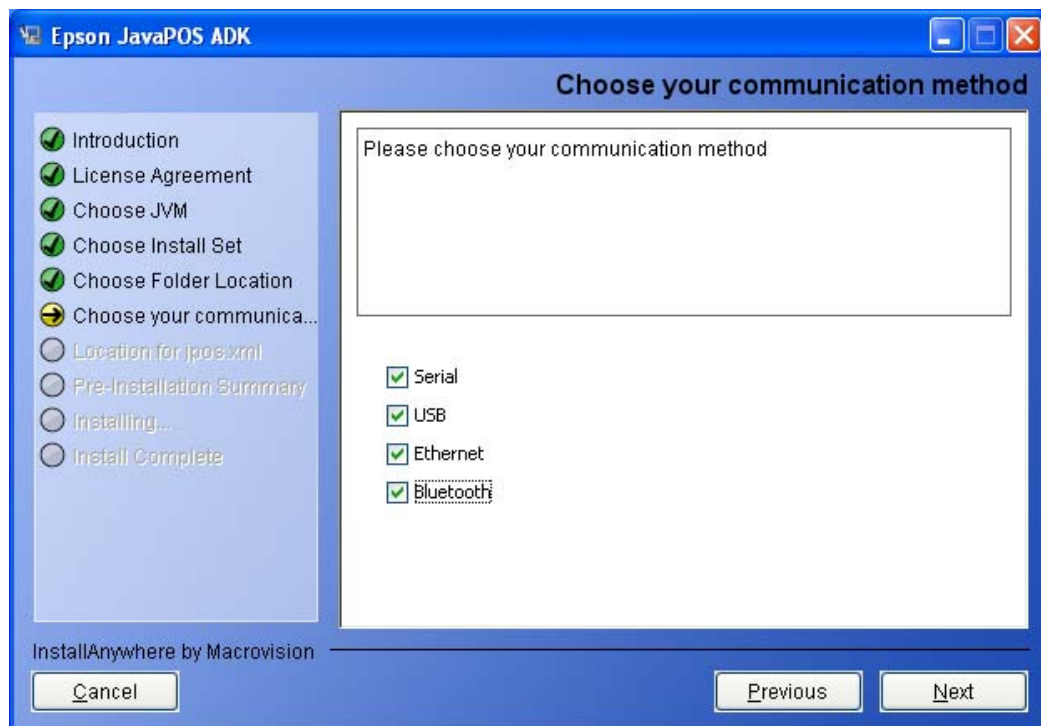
Epson JavaPOS ADK

Choose your communication method

Introduction
License Agreement
Choose JVM
Choose Install Set
Choose Folder Location
Choose your communica...
Location for jpos.xml
Pre-Installation Summary
Installing...
Install Complete

Please choose your communication method

Serial
USB
Ethernet
Bluetooth

InstallAnywhere by Macrovision

Cancel

Previous

Next